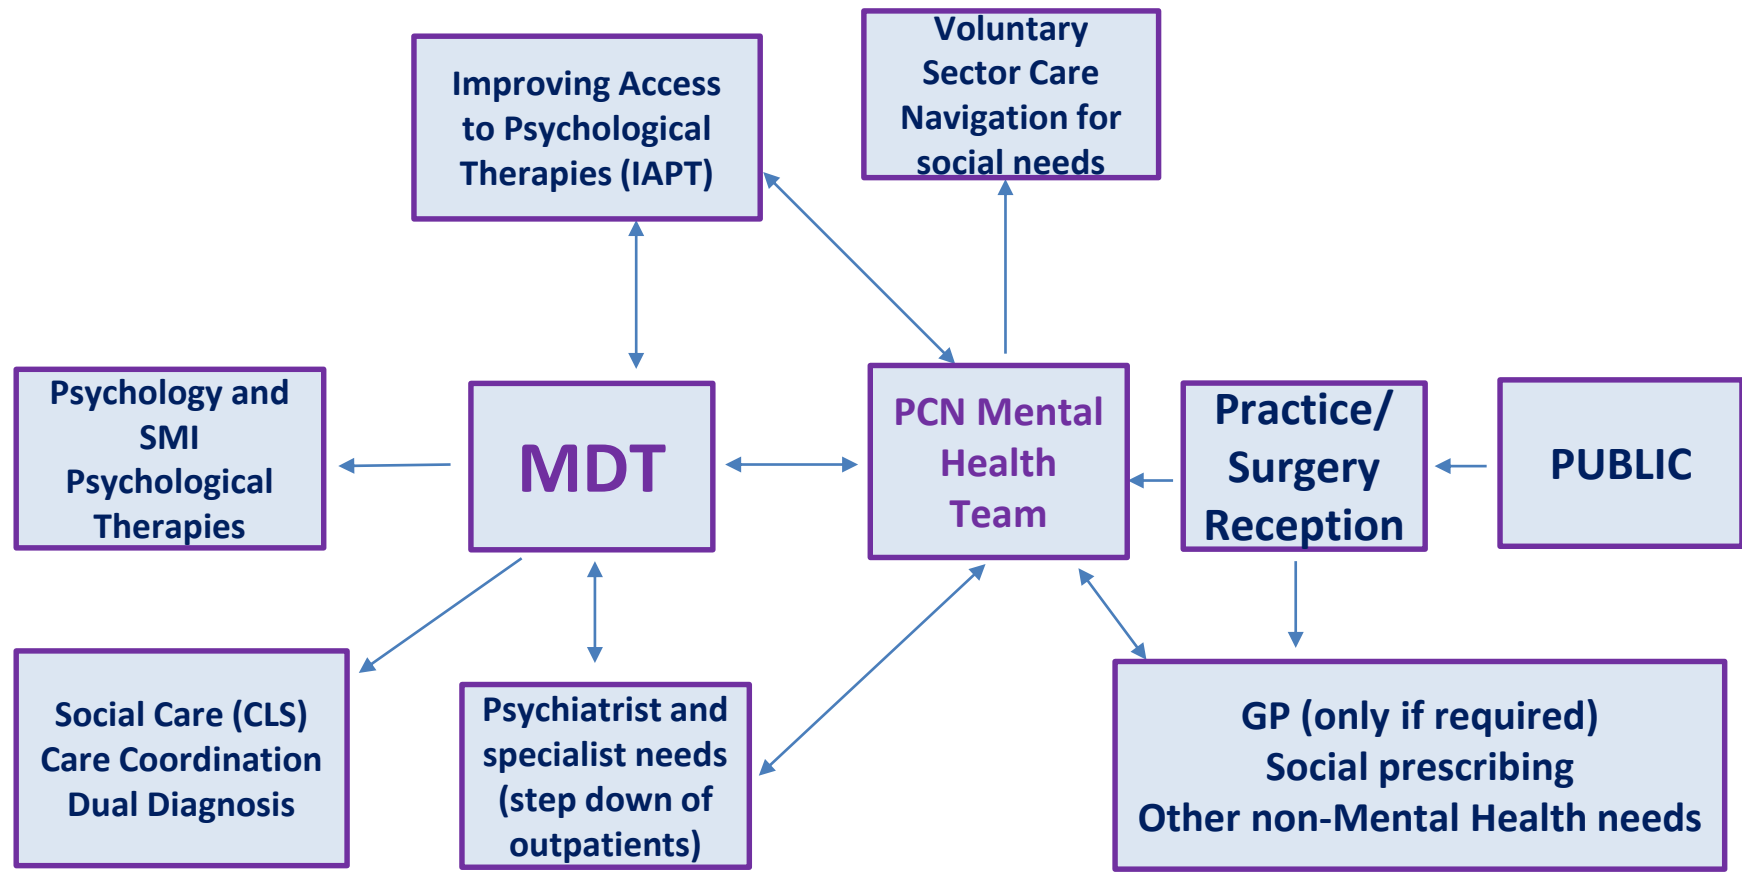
Improving Access to Psychological Therapies (IAPT)

Voluntary Sector Care Navigation for social needs

Psychology and SMI Psychological Therapies

MDT

PCN Mental Health Team

Practice/ Surgery Reception

PUBLIC

Social Care (CLS) Care Coordination Dual Diagnosis

Psychiatrist and specialist needs (step down of outpatients)

GP (only if required)
Social prescribing
Other non-Mental Health needs